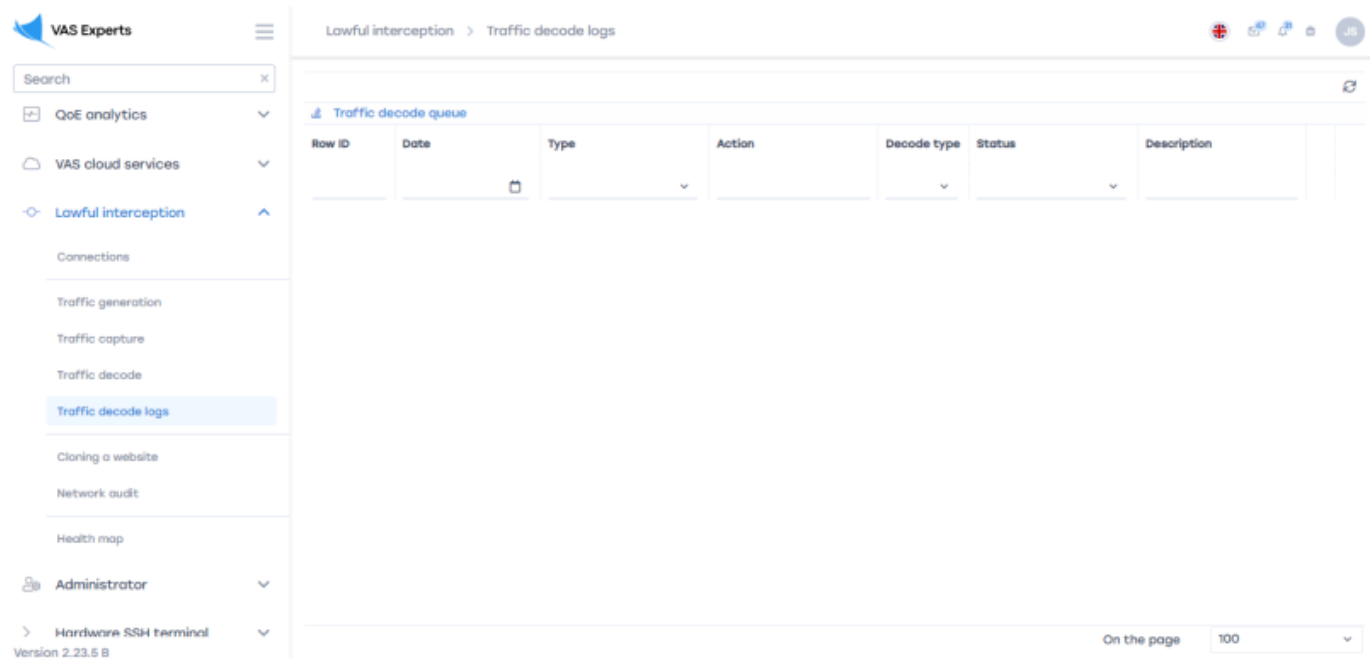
VAS Experts

Search

QoE analytics

VAS cloud services

Lawful interception

Connections

Traffic generation

Traffic capture

Traffic decode

Traffic decode logs

Cloning a website

Network audit

Health map

Administrator

Hardware SSH terminal

Version 2.23.5 B

Lawful interception > Traffic decode logs

JS

Traffic decode queue

| Row ID | Date | Type | Action | Decode type | Status | Description |
|---|---|---|---|---|---|---|

On the page 100